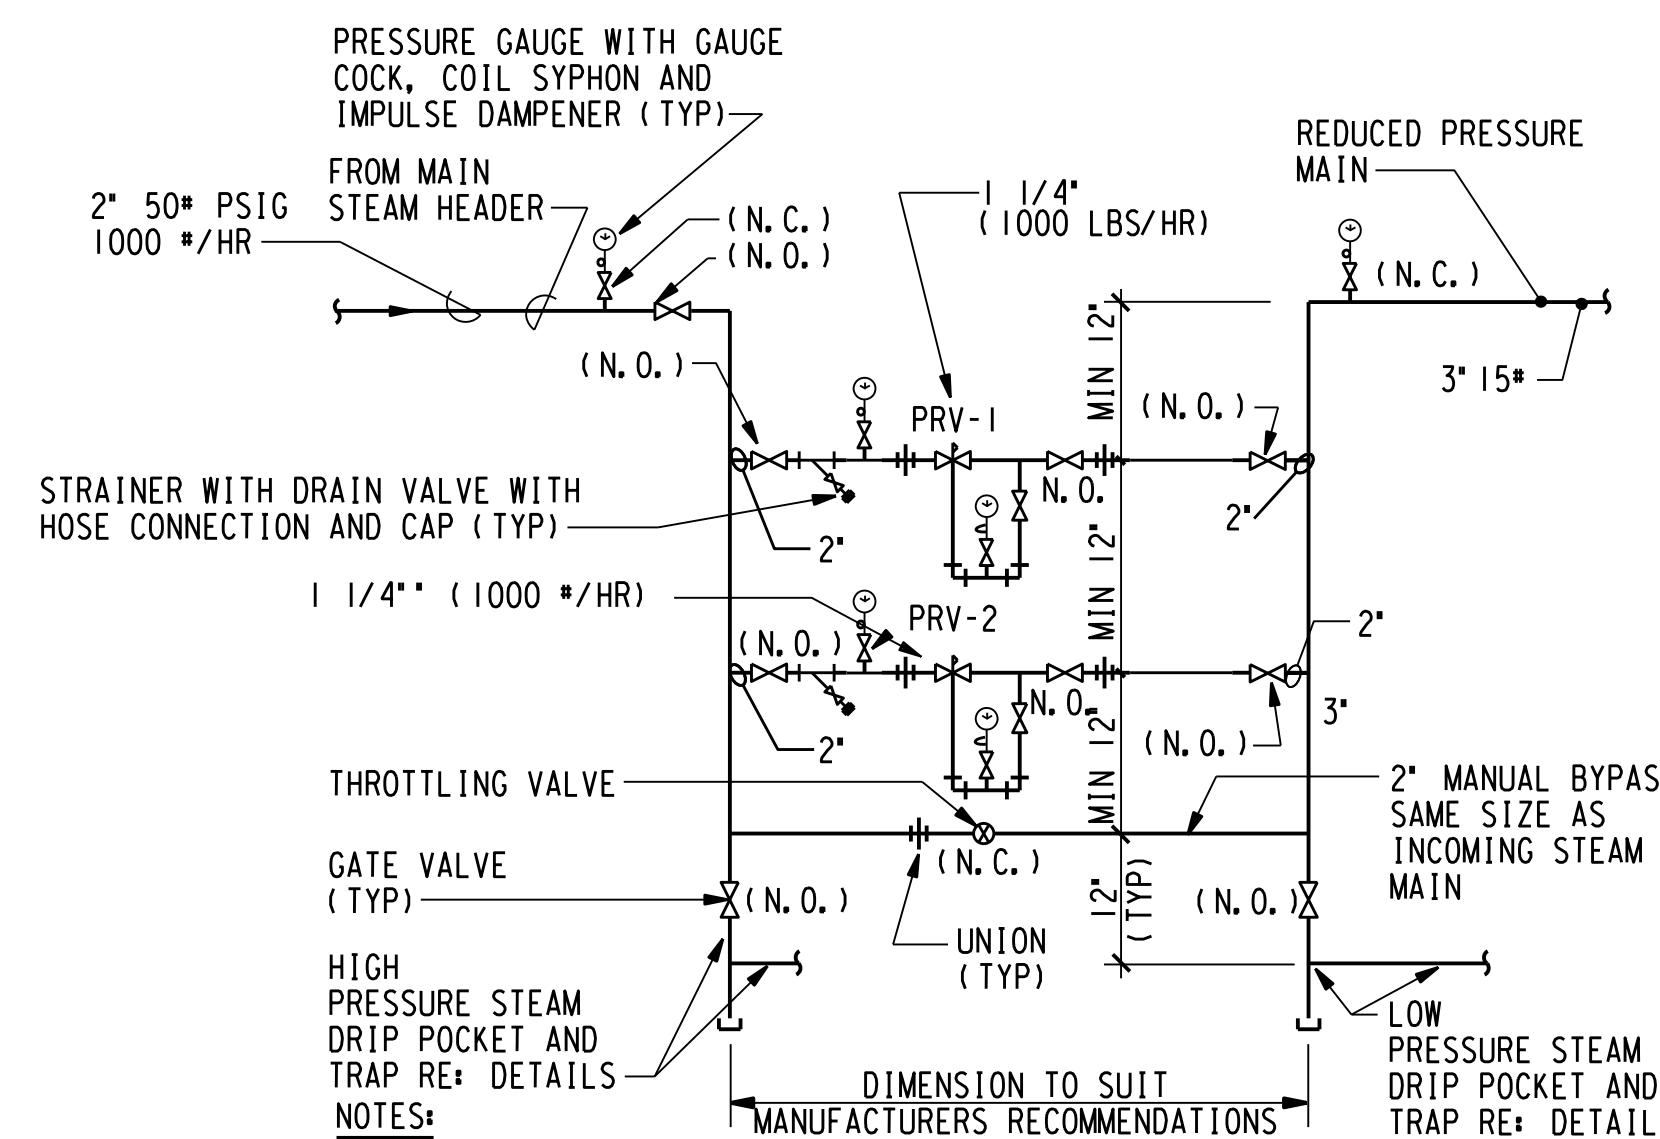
PRESSURE GAUGE WITH GAUGE COCK, COIL SYPHON AND IMPULSE DAMPENER (TYP)

FROM MAIN STEAM HEADER

2" 50# PSIG 1000 #/HR

(N.C.)

(N.O.)

1 1/4" (1000 LBS/HR)

REDUCED PRESSURE MAIN

(N.C.)

MIN 12"

(N.O.)

3" 15#

(N.O.)

PRV-1

STRAINER WITH DRAIN VALVE WITH HOSE CONNECTION AND CAP (TYP)

N.O.

2"

2"

MIN 12"

1 1/4"" (1000 #/HR)

PRV-2

(N.O.)

2"

N.O.

3"

2"

MIN 12"

(N.O.)

THROTTLING VALVE

2" MANUAL BYPAS SAME SIZE AS INCOMING STEAM MAIN

(N.C.)

GATE VALVE (TYP)

(N.O.)

12" (TYP)

(N.O.)

UNION (TYP)

HIGH PRESSURE STEAM DRIP POCKET AND TRAP RE: DETAILS

LOW PRESSURE STEAM DRIP POCKET AND TRAP RE: DETAIL

DIMENSION TO SUIT MANUFACTURERS RECOMMENDATIONS

NOTES: